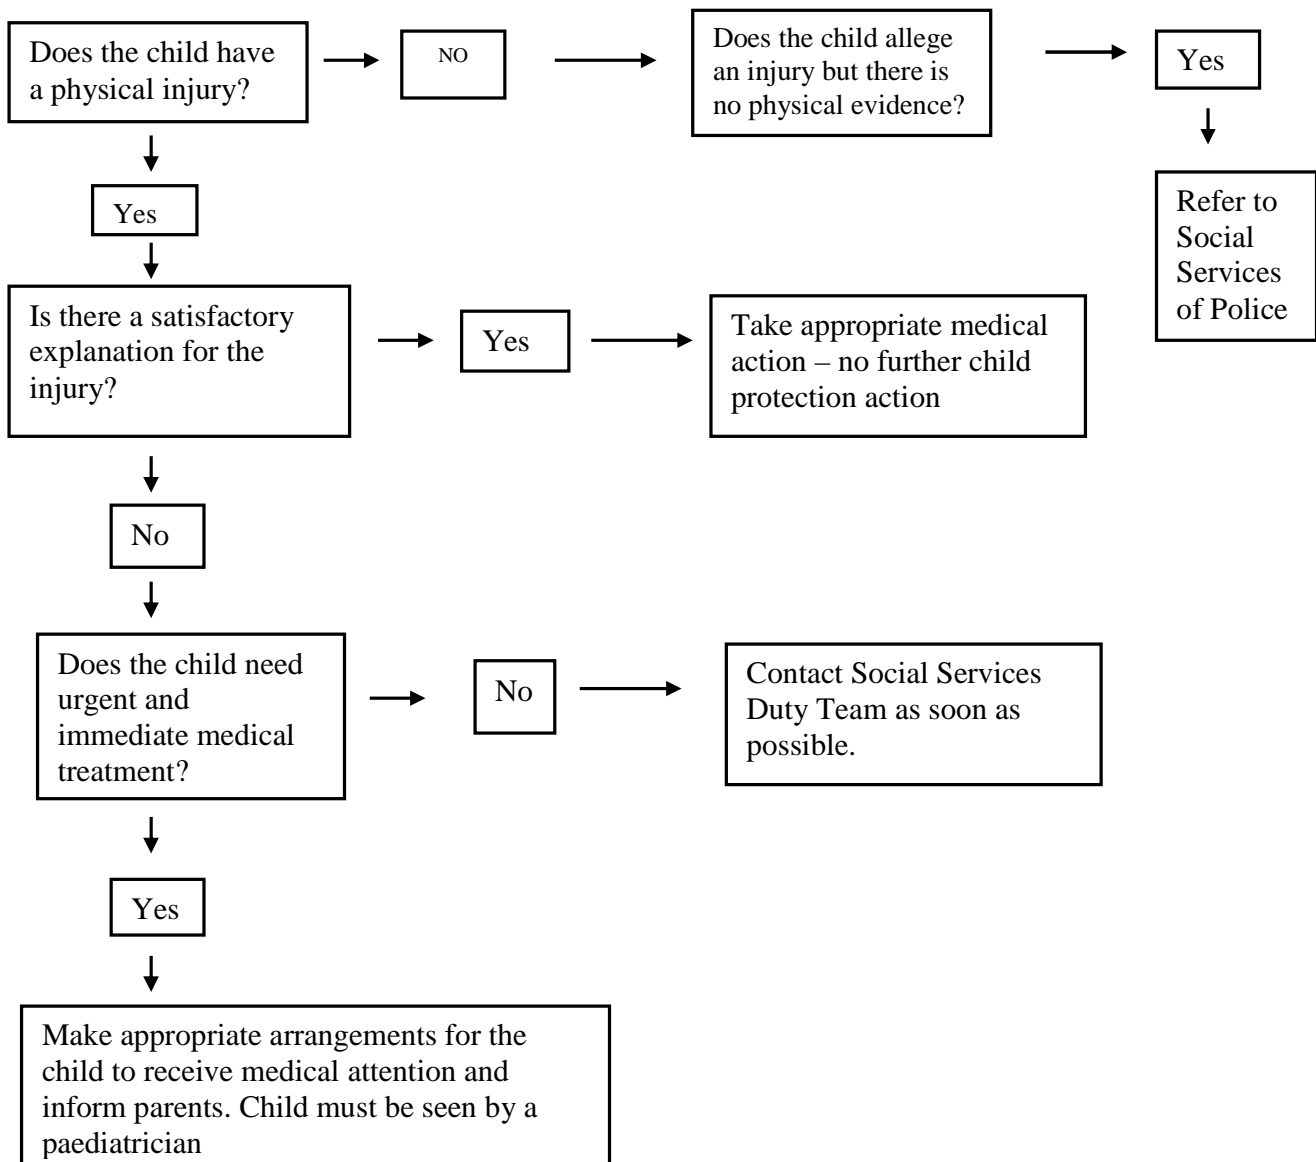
Does the child have a physical injury?

NO

Does the child allege an injury but there is no physical evidence?

Yes

Refer to Social Services of Police

Yes

Is there a satisfactory explanation for the injury?

Yes

Take appropriate medical action – no further child protection action

No

Does the child need urgent and immediate medical treatment?

No

Contact Social Services Duty Team as soon as possible.

Yes

Make appropriate arrangements for the child to receive medical attention and inform parents. Child must be seen by a paediatrician